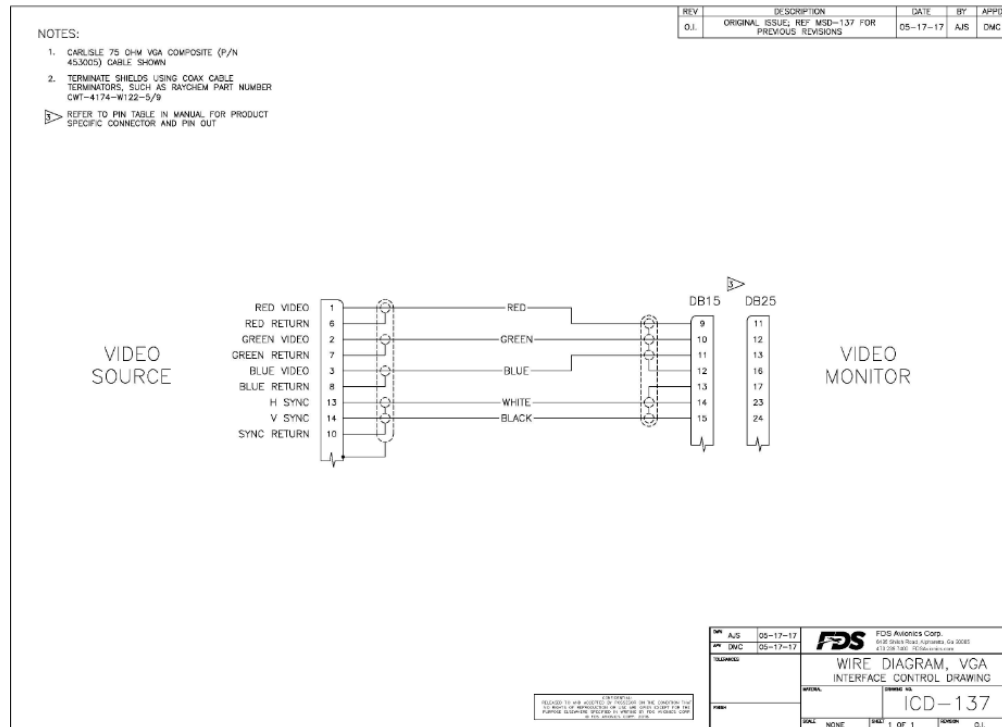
| REV. | DESCRIPTION | DATE | BY | APPR |
|---|---|---|---|---|
| O.I. | ORIGINAL ISSUE; REF MSD-137 FOR PREVIOUS REVISIONS | 05-17-17 | AJS | DMC |

NOTES:

1. CARLISLE 75 OHM VGA COMPOSITE (P/N 453005) CABLE SHOWN

2. TERMINATE SHIELDS USING COAX CABLE TERMINATORS, SUCH AS RAYCHEM PART NUMBER CWT-4174-W122-5/9

3 REFER TO PIN TABLE IN MANUAL FOR PRODUCT SPECIFIC CONNECTOR AND PIN OUT

VIDEO SOURCE

RED VIDEO 1
RED RETURN 6
GREEN VIDEO 2
GREEN RETURN 7
BLUE VIDEO 3
BLUE RETURN 8
H SYNC 13
V SYNC 14
SYNC RETURN 10

RED
GREEN
BLUE
WHITE
BLACK

3

DB15 DB25

| DB15 | DB25 |
|---|---|
| 9 | 11 |
| 10 | 12 |
| 11 | 13 |
| 12 | 16 |
| 13 | 17 |
| 14 | 23 |
| 15 | 24 |

VIDEO MONITOR

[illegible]

DWN AJS 05-17-17
APP DMC 05-17-17
TOLERANCES

FDS FDS Avionics Corp.
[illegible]

WIRE DIAGRAM, VGA
INTERFACE CONTROL DRAWING

MATERIAL
DRAWING NO.
ICD-137
FINISH
SCALE NONE SHEET 1 OF 1 REVISION O.I.